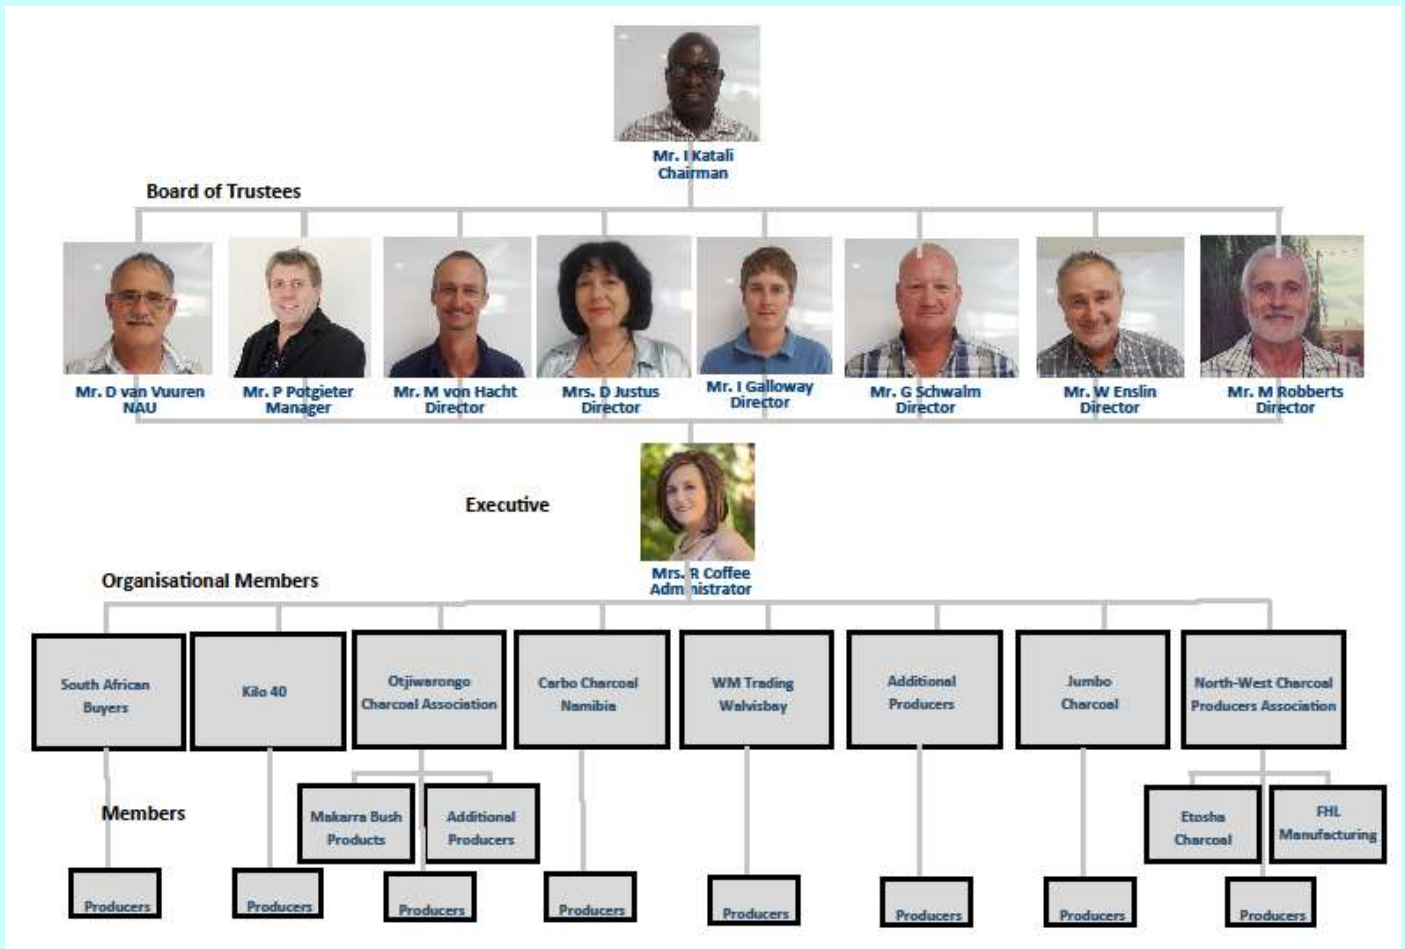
Mr. I Katali
Chairman

Board of Trustees

Mr. D van Vuuren
NAU

Mr. P Potgieter
Manager

Mr. M von Hacht
Director

Mrs. D Justus
Director

Mr. I Galloway
Director

Mr. G Schwalm
Director

Mr. W Enslin
Director

Mr. M Robberts
Director

Executive

Mrs. R Coffee
Administrator

Organisational Members

South African Buyers

Kilo 40

Otjiwarongo Charcoal Association

Carbo Charcoal Namibia

WM Trading Walvisbay

Additional Producers

Jumbo Charcoal

North-West Charcoal Producers Association

Members

Makarra Bush Products

Additional Producers

Etosha Charcoal

FHL Manufacturing

Producers

Producers

Producers

Producers

Producers

Producers

Producers

Producers